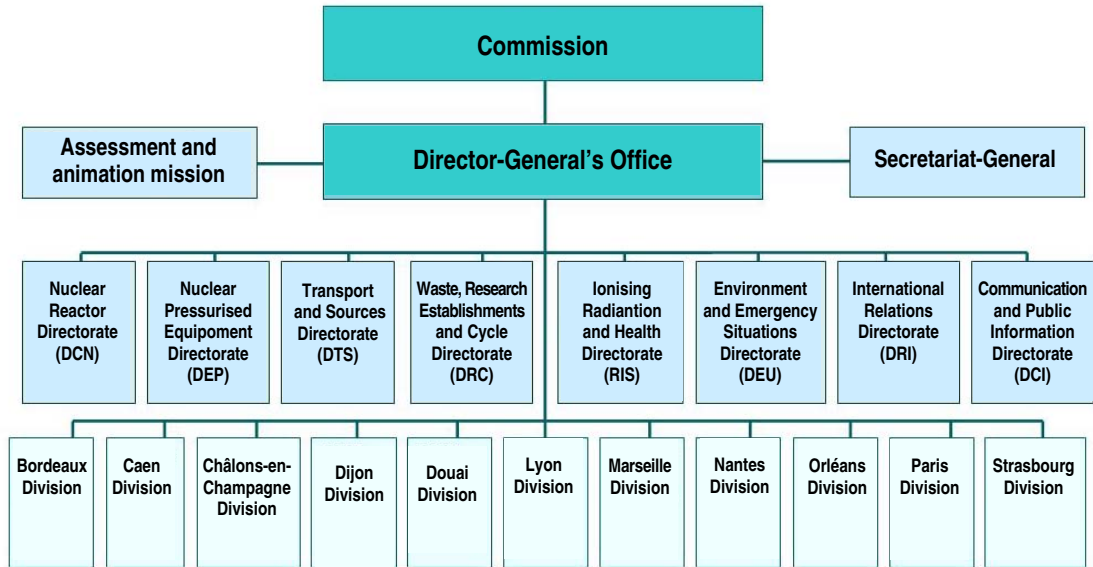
Commission

Assessment and animation mission

Director-General's Office

Secretariat-General

Nuclear Reactor Directorate (DCN)

Nuclear Pressurised Equipoment Directorate (DEP)

Transport and Sources Directorate (DTS)

Waste, Research Establishments and Cycle Directorate (DRC)

Ionising Radiantion and Health Directorate (RIS)

Environment and Emergency Situations Directorate (DEU)

International Relations Directorate (DRI)

Communication and Public Information Directorate (DCI)

Bordeaux Division

Caen Division

Châlons-en-Champagne Division

Dijon Division

Douai Division

Lyon Division

Marseille Division

Nantes Division

Orléans Division

Paris Division

Strasbourg Division